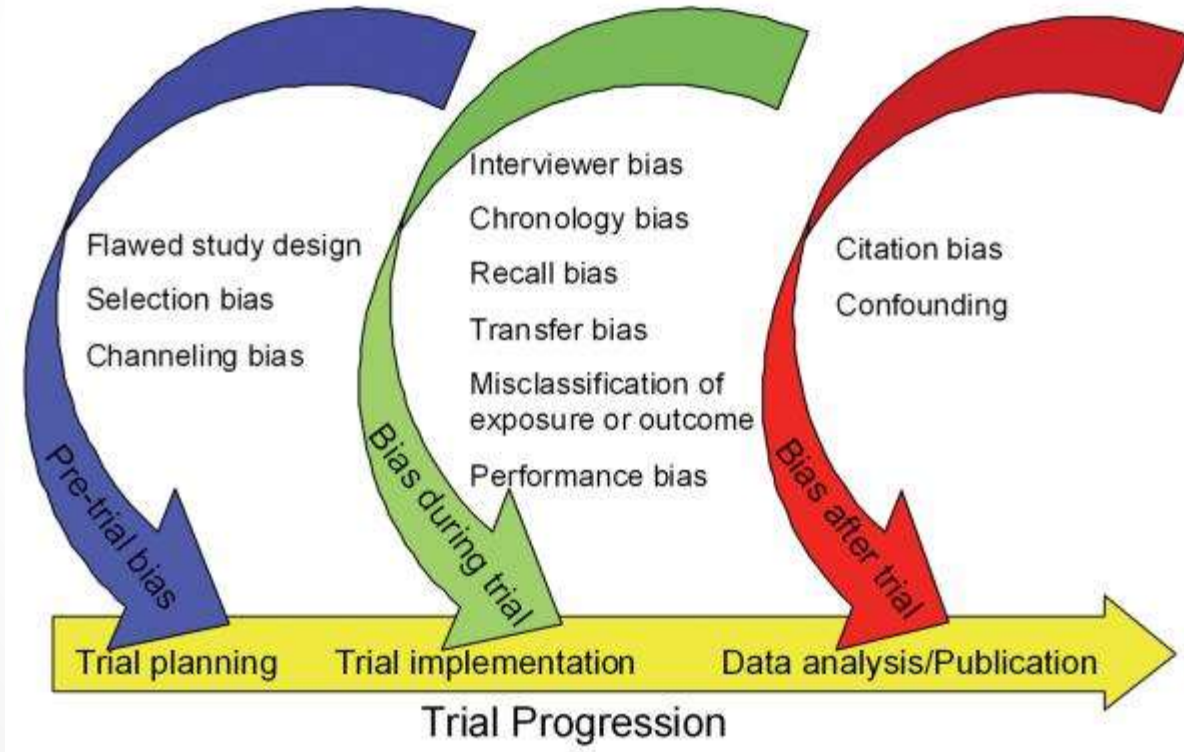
Flawed study design
Selection bias
Channeling bias

Pre-trial bias

Interviewer bias
Chronology bias
Recall bias
Transfer bias
Misclassification of exposure or outcome
Performance bias

Bias during trial

Citation bias
Confounding

Bias after trial

Trial planning
Trial implementation
Data analysis/Publication

Trial Progression